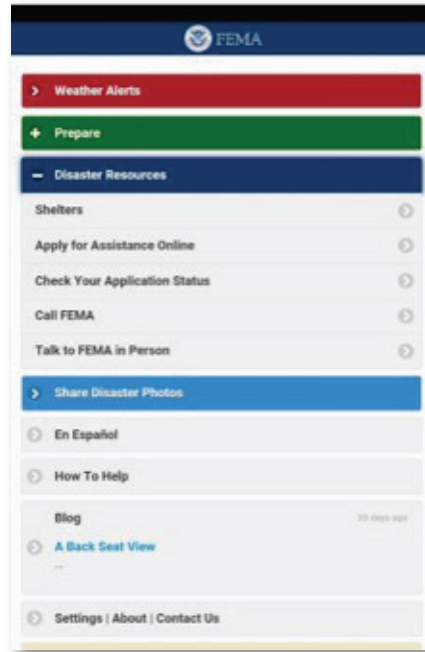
FEMA

> Weather Alerts

+ Prepare

– Disaster Resources

Shelters

Apply for Assistance Online

Check Your Application Status

Call FEMA

Talk to FEMA in Person

> Share Disaster Photos

En Español

How To Help

Blog

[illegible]

A Back Seat View

...

Settings | About | Contact Us